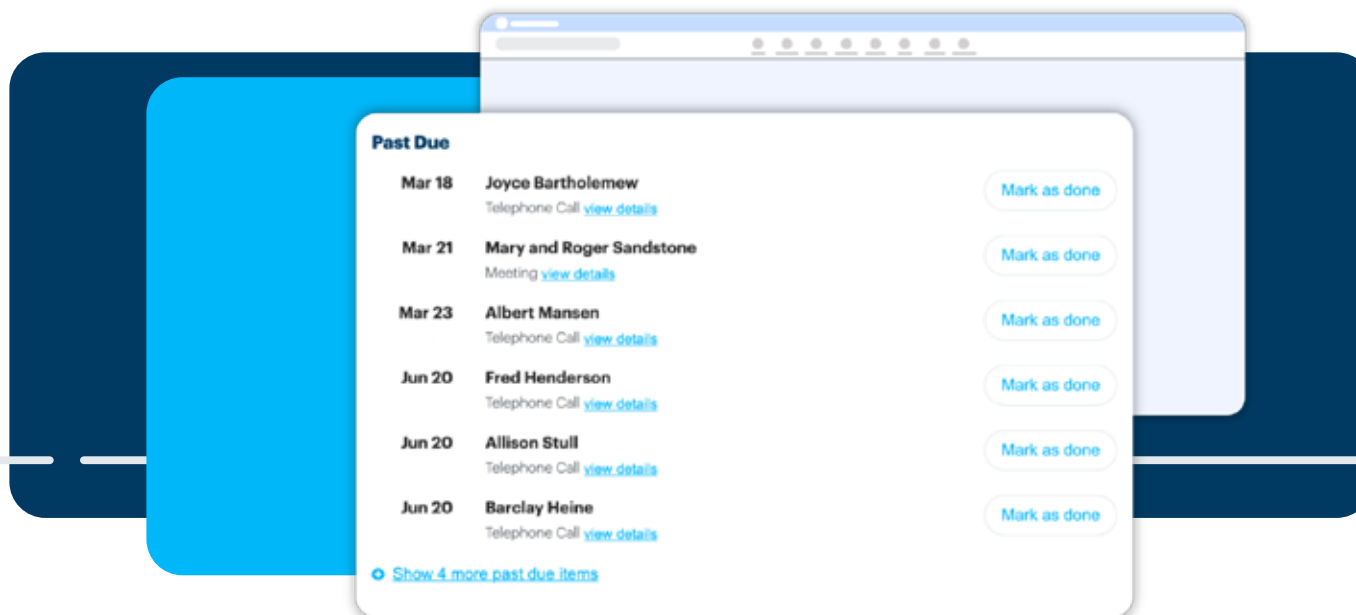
Past Due

Mar 18 Joyce Bartholemew
Telephone Call view details
Mark as done

Mar 21 Mary and Roger Sandstone
Meeting view details
Mark as done

Mar 23 Albert Mansen
Telephone Call view details
Mark as done

Jun 20 Fred Henderson
Telephone Call view details
Mark as done

Jun 20 Allison Stull
Telephone Call view details
Mark as done

Jun 20 Barclay Heine
Telephone Call view details
Mark as done

Show 4 more past due items